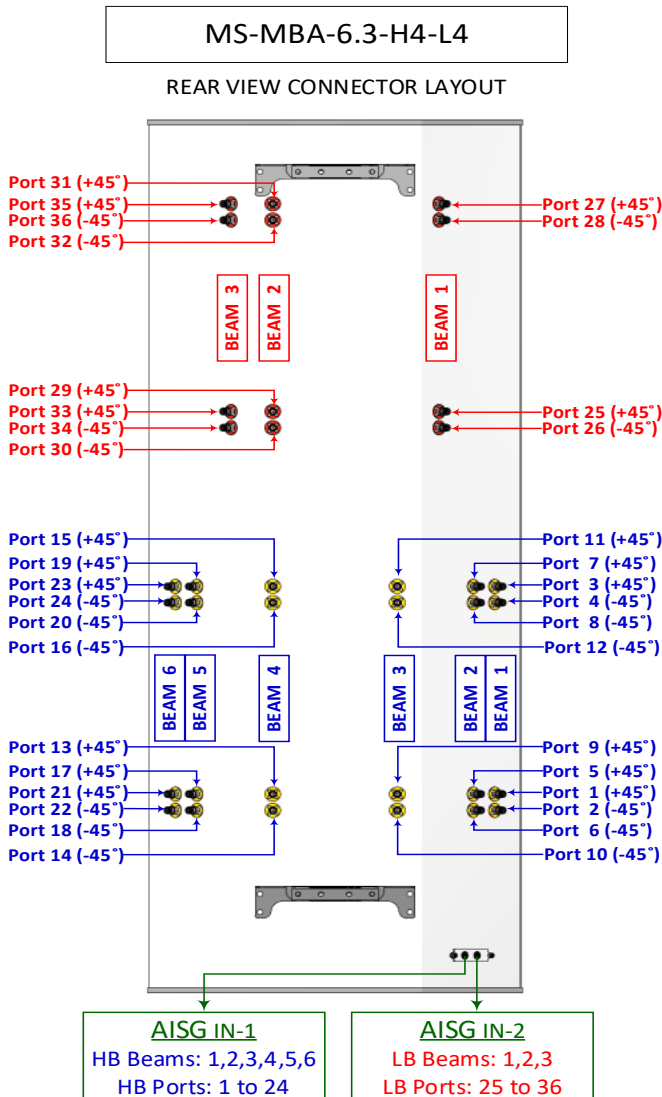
MS-MBA-6.3-H4-L4

REAR VIEW CONNECTOR LAYOUT

Port 31 (+45°)
Port 35 (+45°)
Port 36 (-45°)
Port 32 (-45°)

Port 27 (+45°)
Port 28 (-45°)

BEAM 3
BEAM 2
BEAM 1

Port 29 (+45°)
Port 33 (+45°)
Port 34 (-45°)
Port 30 (-45°)

Port 25 (+45°)
Port 26 (-45°)

Port 15 (+45°)
Port 19 (+45°)
Port 23 (+45°)
Port 24 (-45°)
Port 20 (-45°)
Port 16 (-45°)

Port 11 (+45°)
Port 7 (+45°)
Port 3 (+45°)
Port 4 (-45°)
Port 8 (-45°)
Port 12 (-45°)

BEAM 6
BEAM 5
BEAM 4
BEAM 3
BEAM 2
BEAM 1

Port 13 (+45°)
Port 17 (+45°)
Port 21 (+45°)
Port 22 (-45°)
Port 18 (-45°)
Port 14 (-45°)

Port 9 (+45°)
Port 5 (+45°)
Port 1 (+45°)
Port 2 (-45°)
Port 6 (-45°)
Port 10 (-45°)

AISG IN-1
HB Beams: 1,2,3,4,5,6
HB Ports: 1 to 24

AISG IN-2
LB Beams: 1,2,3
LB Ports: 25 to 36